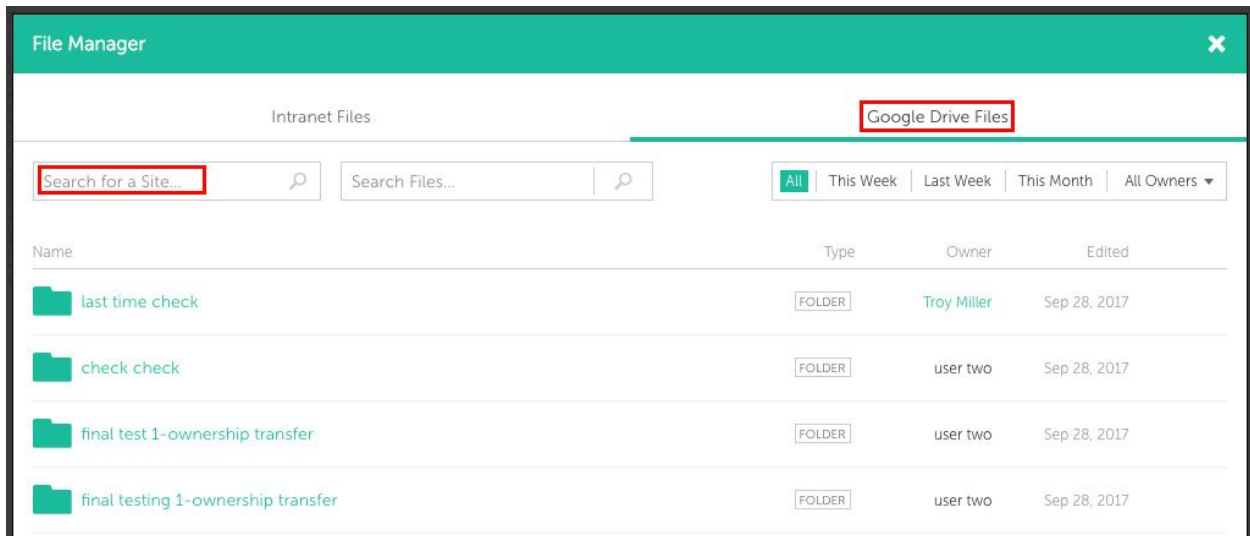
File Manager

Intranet Files

Google Drive Files

Search for a Site...

Search Files...

All | This Week | Last Week | This Month | All Owners ▾

| Name | Type | Owner | Edited |
|---|---|---|---|
| last time check | FOLDER | Troy Miller | Sep 28, 2017 |
| check check | FOLDER | user two | Sep 28, 2017 |
| final test 1-ownership transfer | FOLDER | user two | Sep 28, 2017 |
| final testing 1-ownership transfer | FOLDER | user two | Sep 28, 2017 |